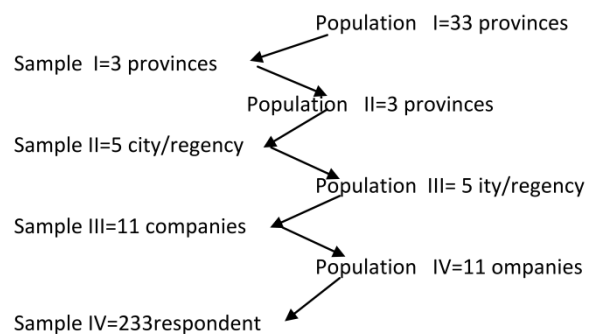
Population I=33 provinces

Sample I=3 provinces

Population II=3 provinces

Sample II=5 city/regency

Population III= 5 ity/regency

Sample III=11 companies

Population IV=11 ompanies

Sample IV=233respondent